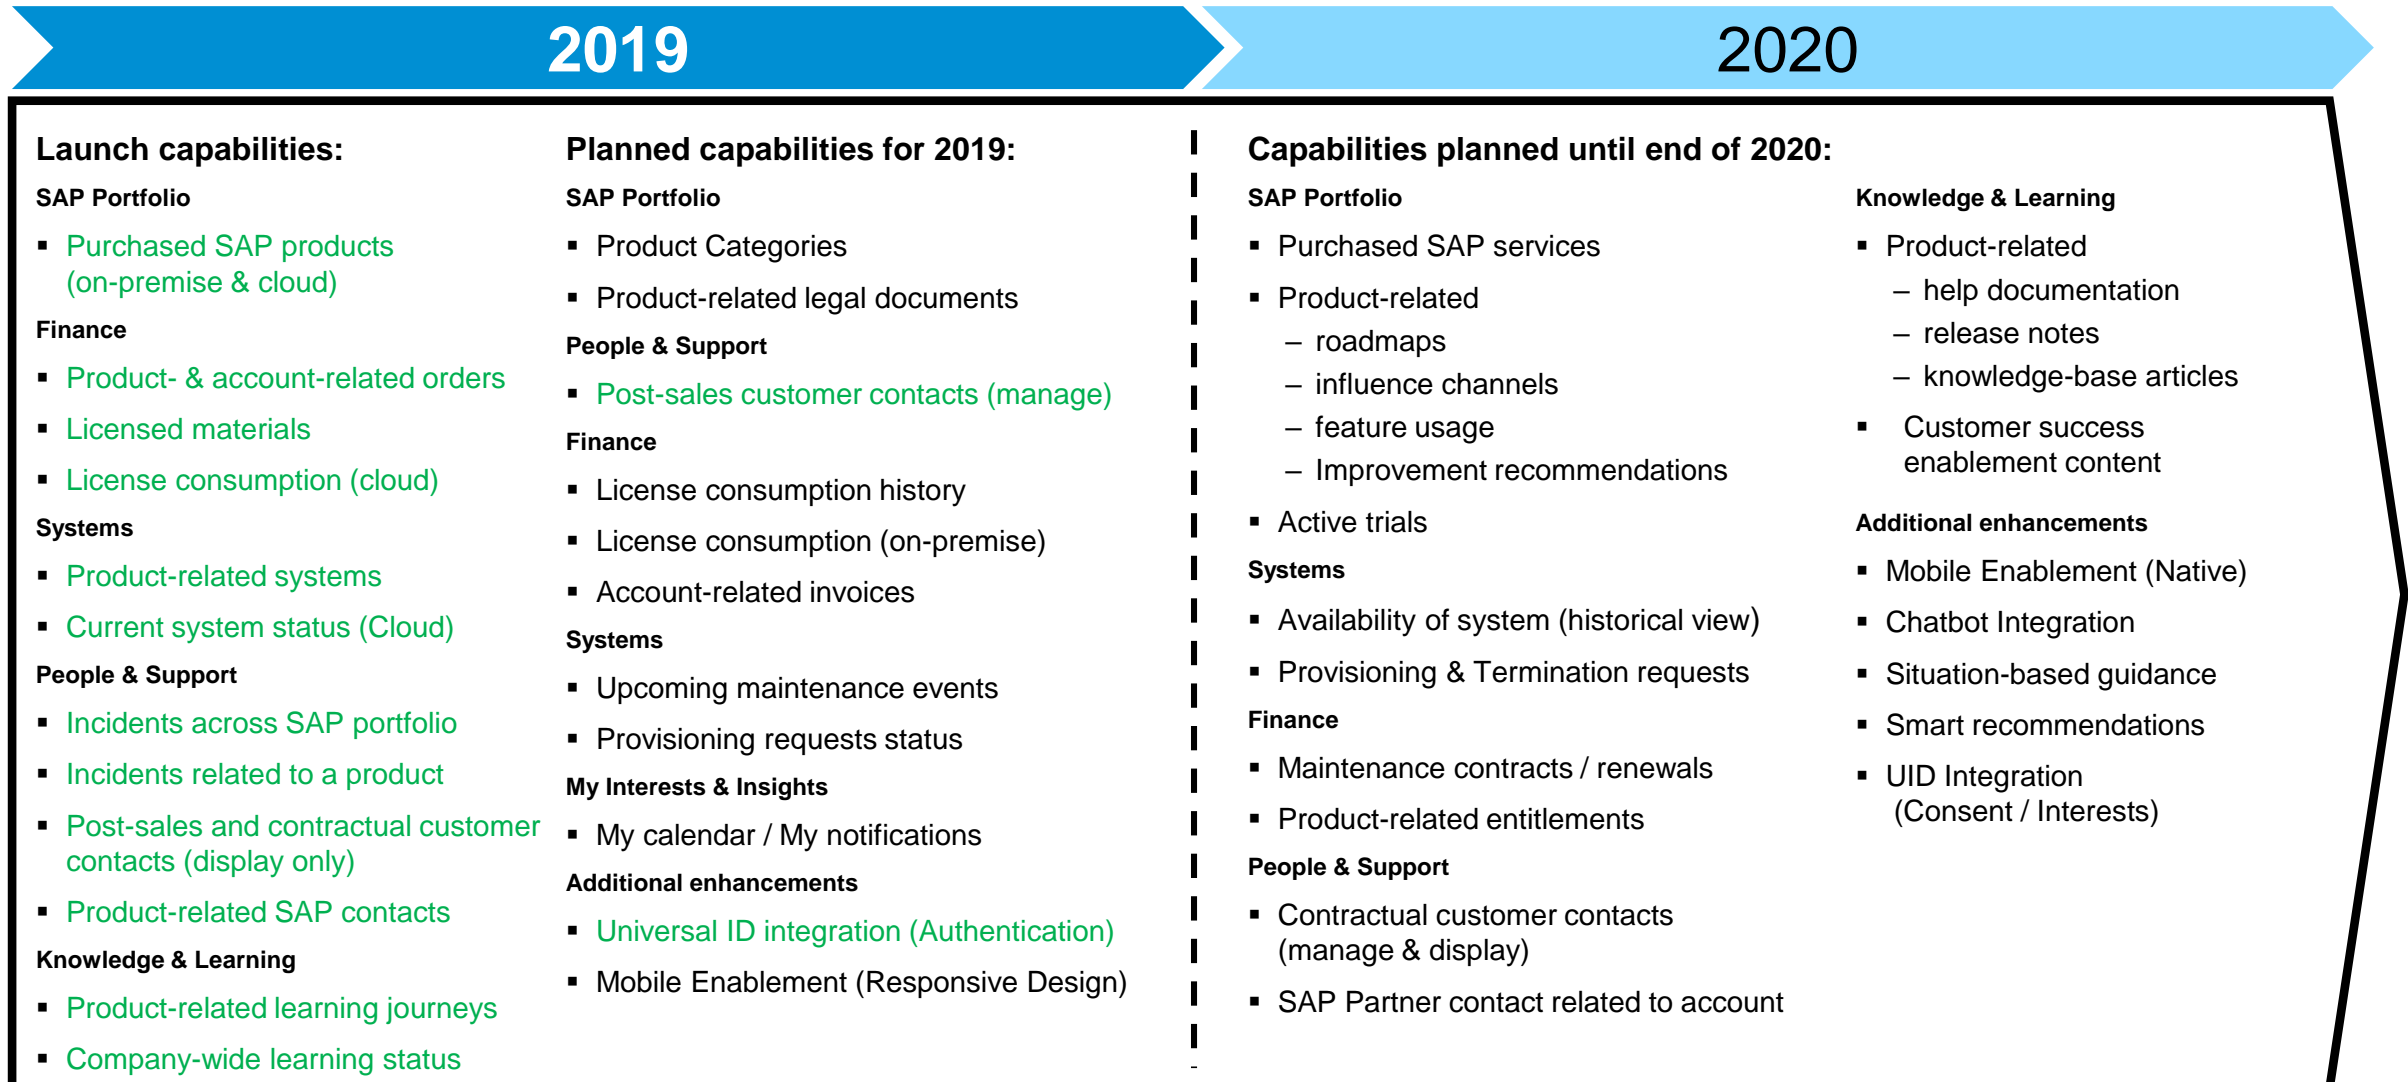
2019

2020

Launch capabilities:

SAP Portfolio

▪ Purchased SAP products (on-premise & cloud)

Finance

▪ Product- & account-related orders
▪ Licensed materials
▪ License consumption (cloud)

Systems

▪ Product-related systems
▪ Current system status (Cloud)

People & Support

▪ Incidents across SAP portfolio
▪ Incidents related to a product
▪ Post-sales and contractual customer contacts (display only)
▪ Product-related SAP contacts

Knowledge & Learning

▪ Product-related learning journeys
▪ Company-wide learning status

Planned capabilities for 2019:

SAP Portfolio

▪ Product Categories
▪ Product-related legal documents

People & Support

▪ Post-sales customer contacts (manage)

Finance

▪ License consumption history
▪ License consumption (on-premise)
▪ Account-related invoices

Systems

▪ Upcoming maintenance events
▪ Provisioning requests status

My Interests & Insights

▪ My calendar / My notifications

Additional enhancements

▪ Universal ID integration (Authentication)
▪ Mobile Enablement (Responsive Design)

Capabilities planned until end of 2020:

SAP Portfolio

▪ Purchased SAP services
▪ Product-related
– roadmaps
– influence channels
– feature usage
– Improvement recommendations
▪ Active trials

Systems

▪ Availability of system (historical view)
▪ Provisioning & Termination requests

Finance

▪ Maintenance contracts / renewals
▪ Product-related entitlements

People & Support

▪ Contractual customer contacts (manage & display)
▪ SAP Partner contact related to account

Knowledge & Learning

▪ Product-related
– help documentation
– release notes
– knowledge-base articles
▪ Customer success enablement content

Additional enhancements

▪ Mobile Enablement (Native)
▪ Chatbot Integration
▪ Situation-based guidance
▪ Smart recommendations
▪ UID Integration (Consent / Interests)